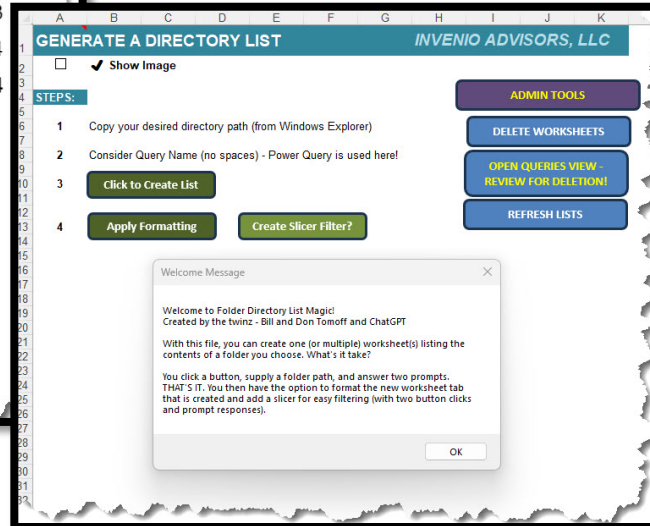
A B C D E F G H I J K

1 GENERATE A DIRECTORY LIST INVENIO ADVISORS, LLC

2 ✔ Show Image

3

4 STEPS: ADMIN TOOLS

5

6 1 Copy your desired directory path (from Windows Explorer) DELETE WORKSHEETS

7

8 2 Consider Query Name (no spaces) - Power Query is used here! OPEN QUERIES VIEW - REVIEW FOR DELETION!

9

10 3 Click to Create List

11

12 REFRESH LISTS

13 4 Apply Formatting Create Slicer Filter?

14

15

16

17

18

19

20

21

22

23

24

25

26

27

28

29

30

31

32

Welcome Message

Welcome to Folder Directory List Magic!
Created by the twinz - Bill and Don Tomoff and ChatGPT

With this file, you can create one (or multiple) worksheet(s) listing the contents of a folder you choose. What's it take?

You click a button, supply a folder path, and answer two prompts. THAT'S IT. You then have the option to format the new worksheet tab that is created and add a slicer for easy filtering (with two button clicks and prompt responses).

OK